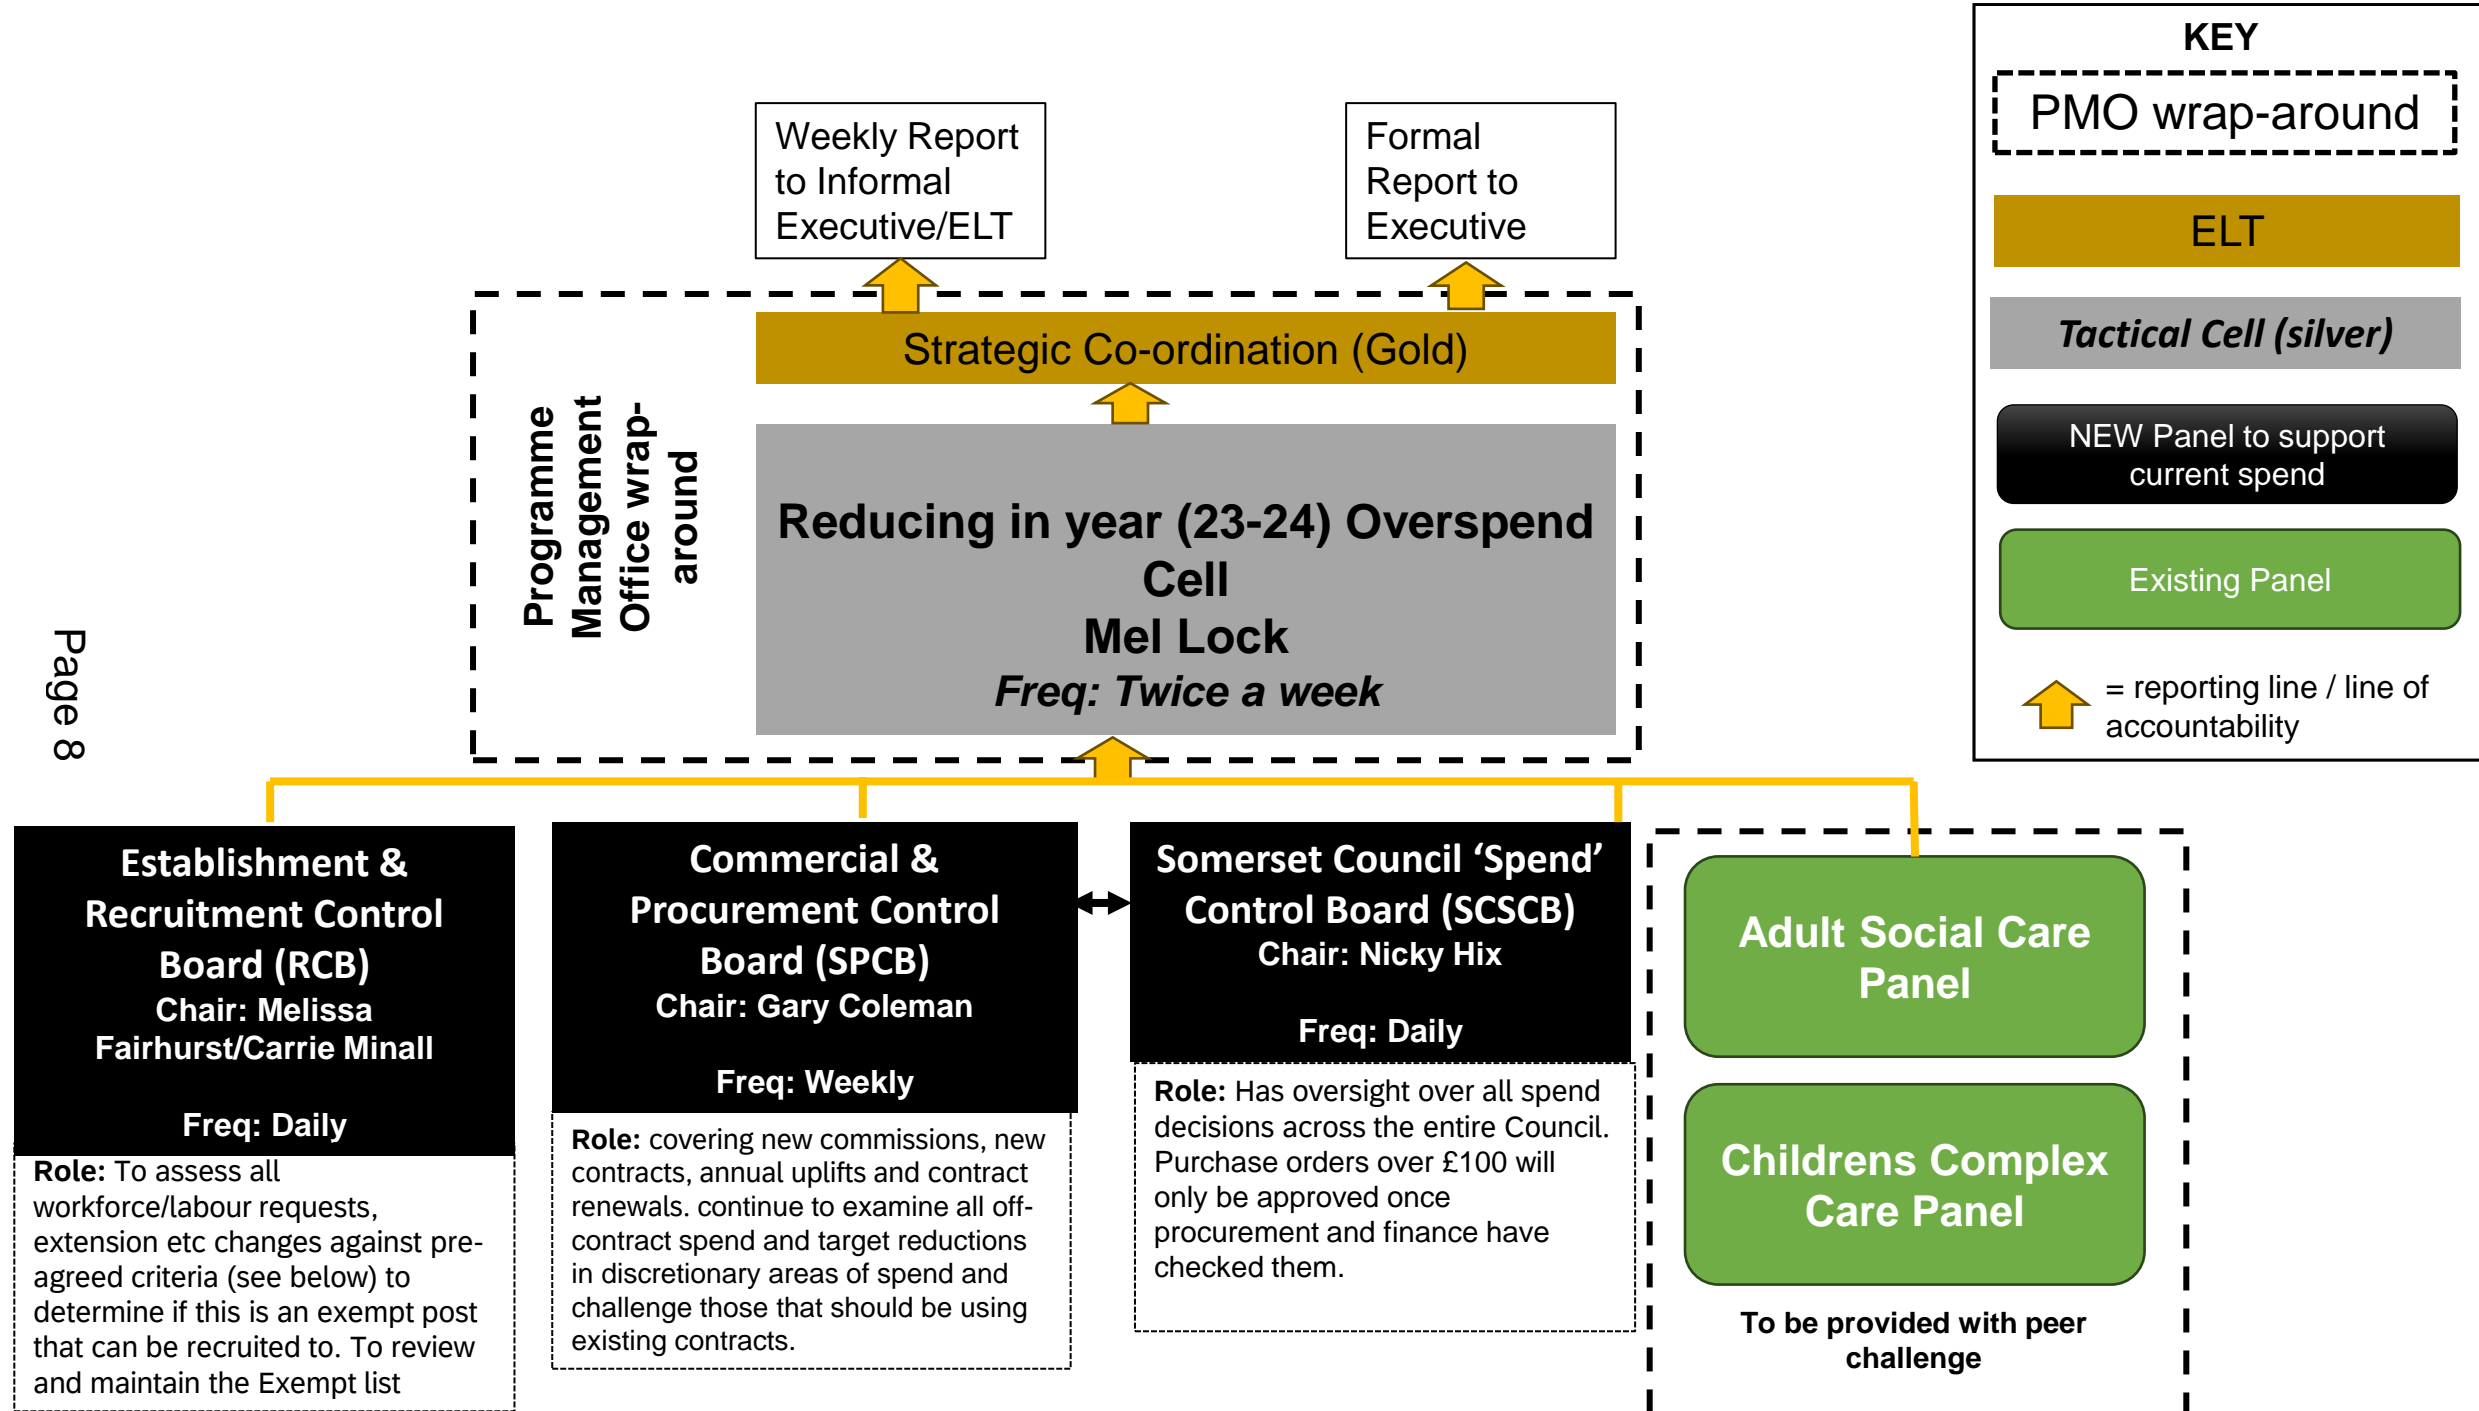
Page 8

Weekly Report to Informal Executive/ELT

Formal Report to Executive

KEY

PMO wrap-around

ELT

Tactical Cell (silver)

NEW Panel to support current spend

Existing Panel

= reporting line / line of accountability

Programme Management Office wrap-around

Strategic Co-ordination (Gold)

Reducing in year (23-24) Overspend Cell
Mel Lock
Freq: Twice a week

Establishment & Recruitment Control Board (RCB)
Chair: Melissa Fairhurst/Carrie Minall

Freq: Daily

Role: To assess all workforce/labour requests, extension etc changes against pre-agreed criteria (see below) to determine if this is an exempt post that can be recruited to. To review and maintain the Exempt list

Commercial & Procurement Control Board (SPCB)
Chair: Gary Coleman

Freq: Weekly

Role: covering new commissions, new contracts, annual uplifts and contract renewals. continue to examine all off-contract spend and target reductions in discretionary areas of spend and challenge those that should be using existing contracts.

Somerset Council 'Spend' Control Board (SCSCB)
Chair: Nicky Hix

Freq: Daily

Role: Has oversight over all spend decisions across the entire Council. Purchase orders over £100 will only be approved once procurement and finance have checked them.

Adult Social Care Panel

Childrens Complex Care Panel

To be provided with peer challenge